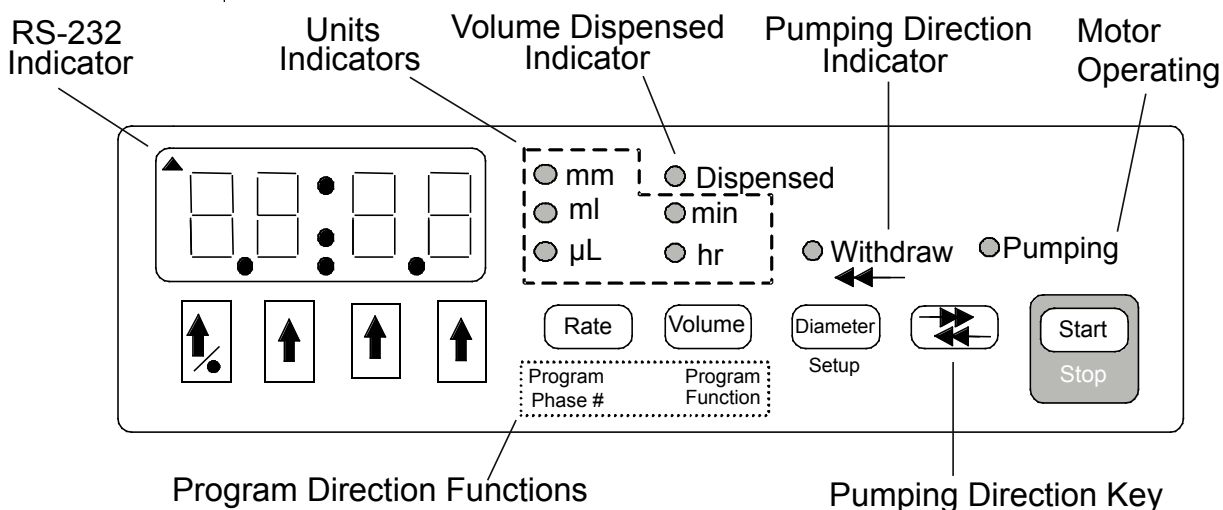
RS-232 Indicator

Units Indicators

Volume Dispensed Indicator

Pumping Direction Indicator

Motor Operating

mm

ml

μL

Dispensed

min

hr

Withdraw

Pumping

Rate

Volume

Diameter

Setup

Start

Stop

Program Phase #

Program Function

Program Direction Functions

Pumping Direction Key